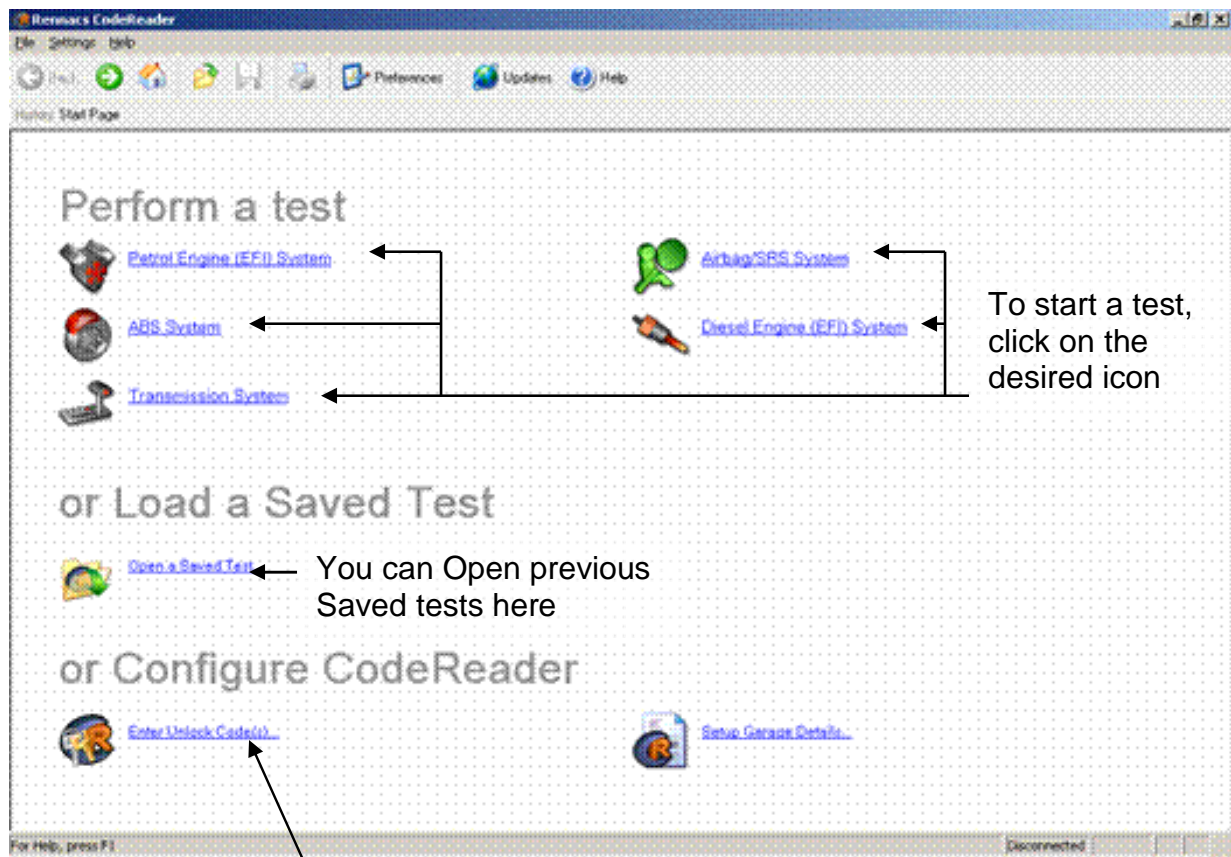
Rennacs CodeReader

File Settings Help

Back Preferences Updates Help

History: Start Page

Perform a test

Petrol Engine (EFI) System

Airbag/SRS System

ABS System

Diesel Engine (EFI) System

Transmission System

To start a test, click on the desired icon

or Load a Saved Test

Open a Saved Test

You can Open previous Saved tests here

or Configure CodeReader

Enter Unlock Code(s)...

Setup Garage Details...

For Help, press F1

Disconnected